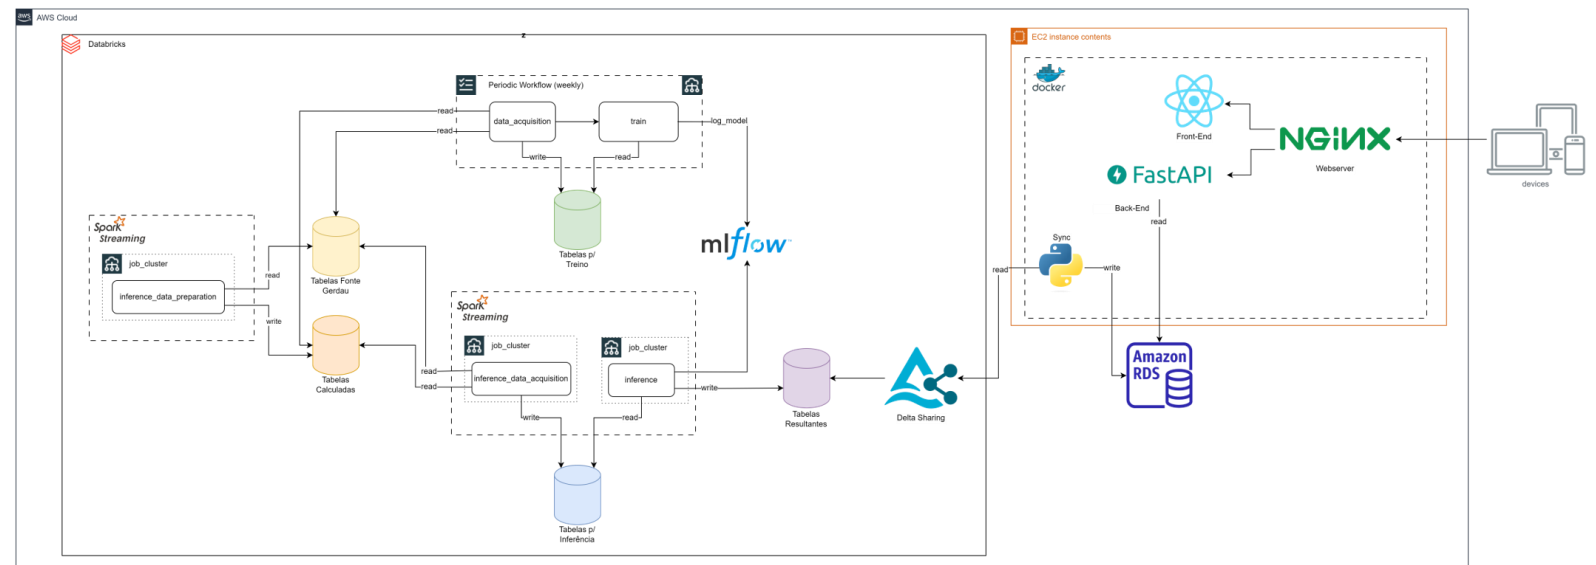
AWS Cloud

Databricks

z

Periodic Workflow (weekly)

read

read

data_acquisition

train

log_model

write

read

Tabelas p/ Treino

Spark Streaming

job_cluster

inference_data_preparation

read

write

Tabelas Fonte Gerdau

Tabelas Calculadas

mlflow

Spark Streaming

job_cluster

inference_data_acquisition

job_cluster

inference

read

read

write

write

read

Tabelas Resultantes

Tabelas p/ Inferência

Delta Sharing

EC2 instance contents

docker

Front-End

NGINX

Webserver

FastAPI

Back-End

read

Sync

read

write

Amazon RDS

devices